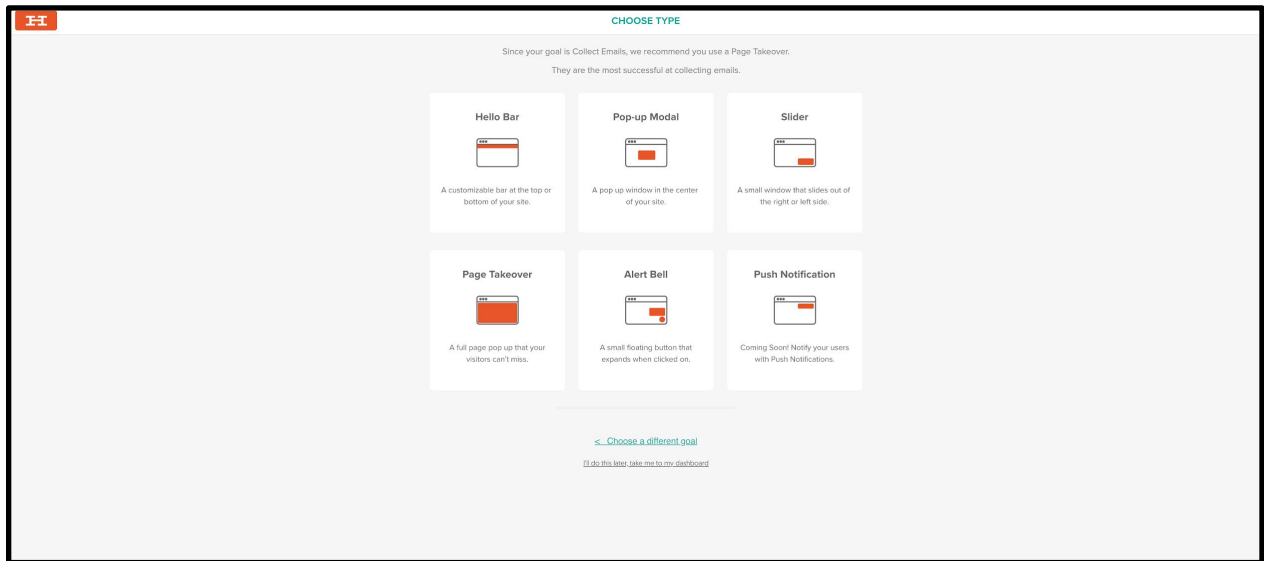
CHOOSE TYPE

Since your goal is Collect Emails, we recommend you use a Page Takeover.

They are the most successful at collecting emails.

Hello Bar

A customizable bar at the top or bottom of your site.

Pop-up Modal

A pop up window in the center of your site.

Slider

A small window that slides out of the right or left side.

Page Takeover

A full page pop up that your visitors can't miss.

Alert Bell

A small floating button that expands when clicked on.

Push Notification

Coming Soon! Notify your users with Push Notifications.

< Choose a different goal

I'll do this later, take me to my dashboard